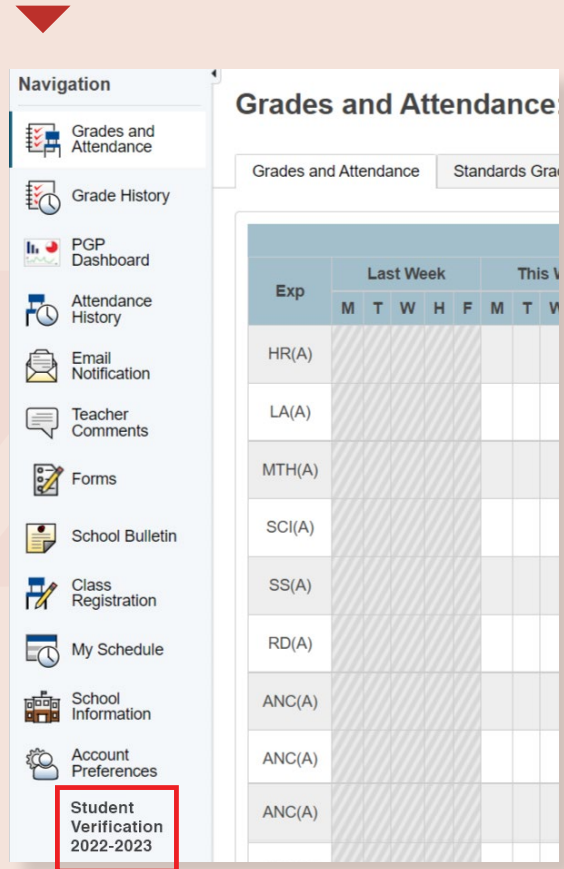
Navigation

Grades and Attendance

Grade History

PGP Dashboard

Attendance History

Email Notification

Teacher Comments

Forms

School Bulletin

Class Registration

My Schedule

School Information

Account Preferences

Student Verification 2022-2023

Grades and Attendance

Grades and Attendance | Standards Gra

| Exp | Last Week | | | | | This | | |
|---|---|---|---|---|---|---|---|---|
| | M | T | W | H | F | M | T | W |
| HR(A) | | | | | | | | |
| LA(A) | | | | | | | | |
| MTH(A) | | | | | | | | |
| SCI(A) | | | | | | | | |
| SS(A) | | | | | | | | |
| RD(A) | | | | | | | | |
| ANC(A) | | | | | | | | |
| ANC(A) | | | | | | | | |
| ANC(A) | | | | | | | | |